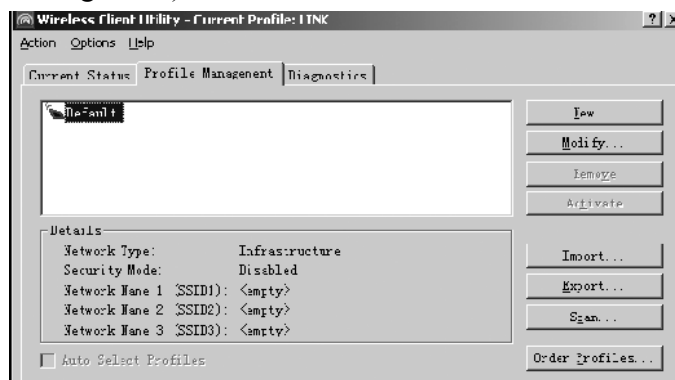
Wireless Client Utility - Current Profile: LTNK

? X

Action Options Help

Current Status | Profile Management | Diagnostics

Default

New

Modify...

Remove

Activate

Details

Network Type: Infrastructure

Security Mode: Disabled

Network Name 1 (SSID1): <empty>

Network Name 2 (SSID2): <empty>

Network Name 3 (SSID3): <empty>

Import...

Export...

Scan...

Auto Select Profiles

Order Profiles...